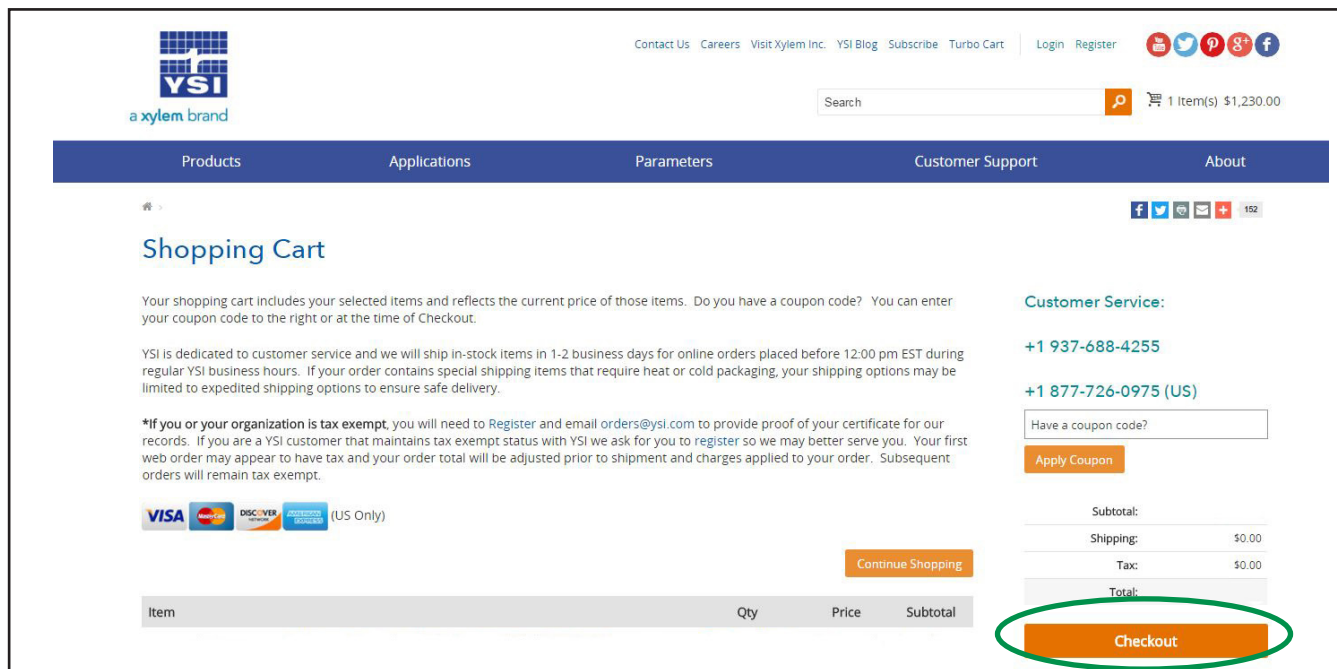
YSI
a xylem brand

Contact Us Careers Visit Xylem Inc. YSI Blog Subscribe Turbo Cart Login Register

Search

1 Item(s) $1,230.00

Products Applications Parameters Customer Support About

152

Shopping Cart

Your shopping cart includes your selected items and reflects the current price of those items. Do you have a coupon code? You can enter your coupon code to the right or at the time of Checkout.

YSI is dedicated to customer service and we will ship in-stock items in 1-2 business days for online orders placed before 12:00 pm EST during regular YSI business hours. If your order contains special shipping items that require heat or cold packaging, your shipping options may be limited to expedited shipping options to ensure safe delivery.

*If you or your organization is tax exempt, you will need to Register and email orders@ysi.com to provide proof of your certificate for our records. If you are a YSI customer that maintains tax exempt status with YSI we ask for you to register so we may better serve you. Your first web order may appear to have tax and your order total will be adjusted prior to shipment and charges applied to your order. Subsequent orders will remain tax exempt.

VISA MasterCard DISCOVER AMERICAN EXPRESS (US Only)

Continue Shopping

| Item | Qty | Price | Subtotal |
|---|---|---|---|

Customer Service:

+1 937-688-4255

+1 877-726-0975 (US)

Have a coupon code?

Apply Coupon

| Subtotal: | |
|---|---|
| Shipping: | $0.00 |
| Tax: | $0.00 |
| Total: | |

Checkout